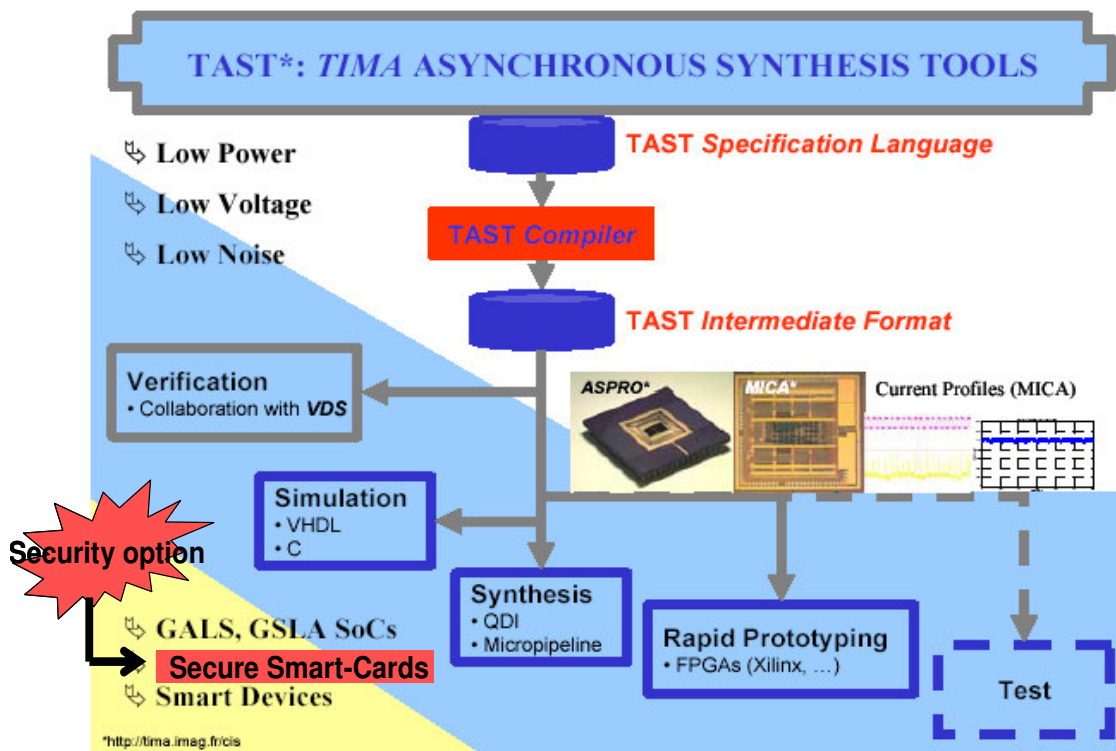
TAST*: *TIMA* ASYNCHRONOUS SYNTHESIS TOOLS

Low Power

Low Voltage

Low Noise

TAST *Specification Language*

TAST *Compiler*

TAST *Intermediate Format*

Verification
• Collaboration with ***VDS***

ASPRO*

MICA*

Current Profiles (MICA)

Simulation
• VHDL
• C

Security option

Synthesis
• QDI
• Micropipeline

Rapid Prototyping
• FPGAs (Xilinx, …)

Test

GALS, GSLA SoCs

Secure Smart-Cards

Smart Devices

*http://tima.imag.fr/cis